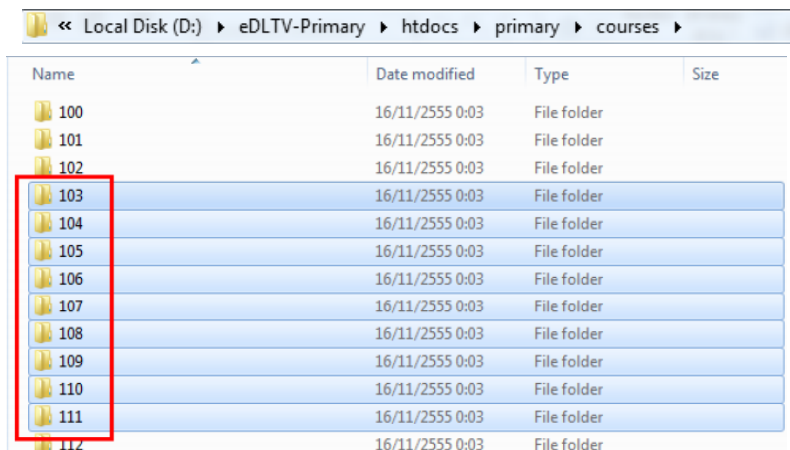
« Local Disk (D:) ▸ eDLTV-Primary ▸ htdocs ▸ primary ▸ courses ▸

| Name | Date modified | Type | Size |
|---|---|---|---|
| 100 | 16/11/2555 0:03 | File folder | |
| 101 | 16/11/2555 0:03 | File folder | |
| 102 | 16/11/2555 0:03 | File folder | |
| 103 | 16/11/2555 0:03 | File folder | |
| 104 | 16/11/2555 0:03 | File folder | |
| 105 | 16/11/2555 0:03 | File folder | |
| 106 | 16/11/2555 0:03 | File folder | |
| 107 | 16/11/2555 0:03 | File folder | |
| 108 | 16/11/2555 0:03 | File folder | |
| 109 | 16/11/2555 0:03 | File folder | |
| 110 | 16/11/2555 0:03 | File folder | |
| 111 | 16/11/2555 0:03 | File folder | |
| 112 | 16/11/2555 0:03 | File folder | |